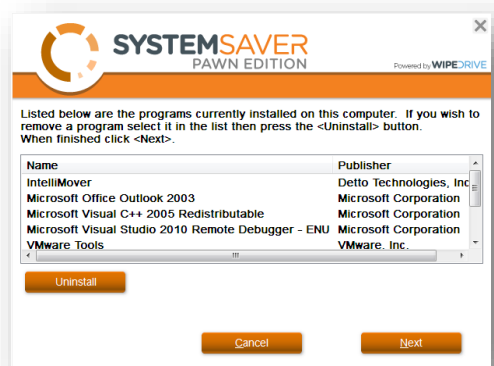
SYSTEMSAVER
PAWN EDITION

Powered by WIPEDRIVE

Listed below are the programs currently installed on this computer. If you wish to remove a program select it in the list then press the <Uninstall> button. When finished click <Next>.

| Name | Publisher |
|---|---|
| IntelliMover | Detto Technologies, Inc |
| Microsoft Office Outlook 2003 | Microsoft Corporation |
| Microsoft Visual C++ 2005 Redistributable | Microsoft Corporation |
| Microsoft Visual Studio 2010 Remote Debugger - ENU | Microsoft Corporation |
| VMware Tools | VMware, Inc. |

Uninstall

Cancel

Next